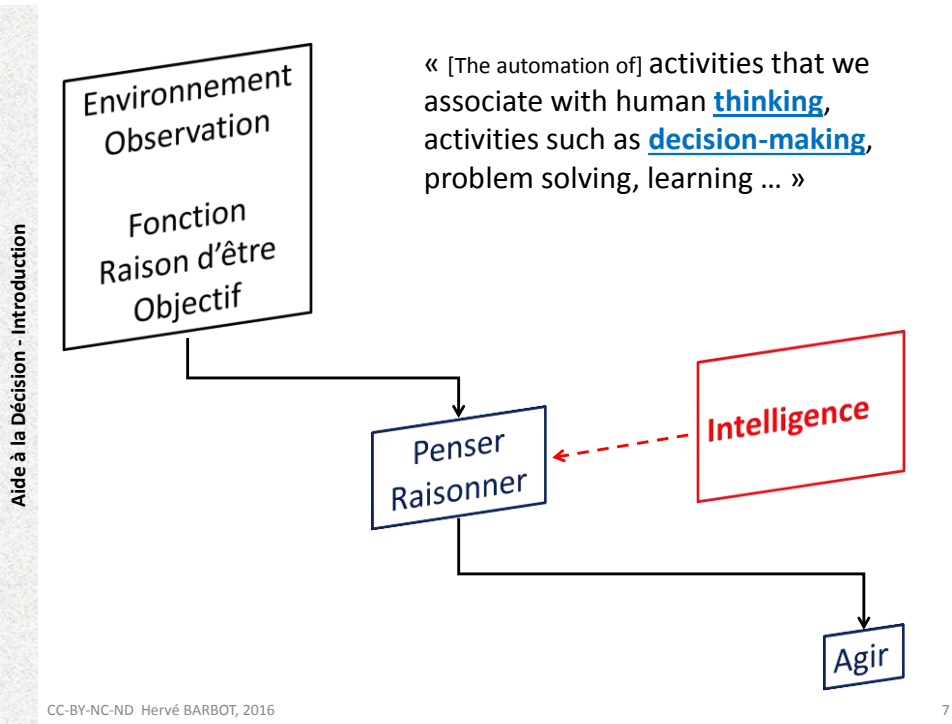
Aide à la Décision - Introduction

Environnement
Observation

Fonction
Raison d'être
Objectif

« [The automation of] activities that we associate with human **thinking**, activities such as **decision-making**, problem solving, learning … »

Penser
Raisonner

Intelligence

Agir

CC-BY-NC-ND Hervé BARBOT, 2016

7